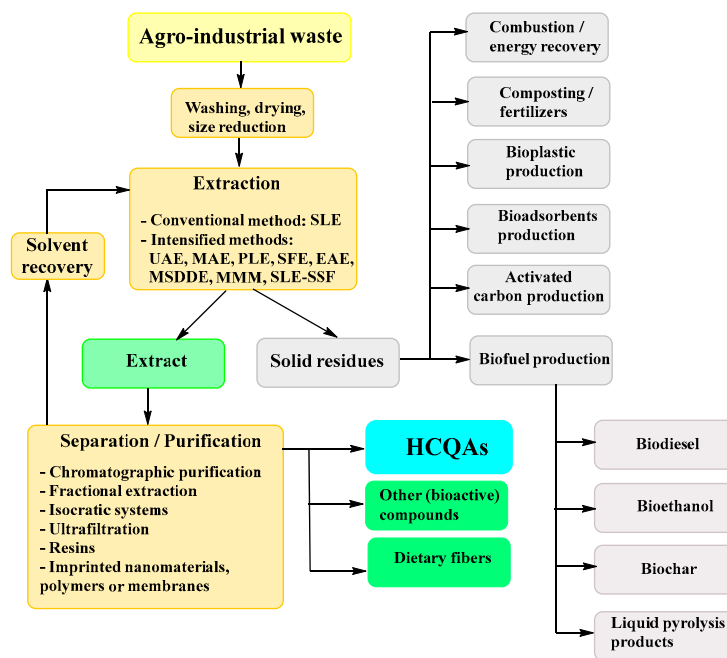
Agro-industrial waste

Washing, drying, size reduction

Extraction

- Conventional method: SLE
- Intensified methods: UAE, MAE, PLE, SFE, EAE, MSDDE, MMM, SLE-SSF

Solvent recovery

Extract

Solid residues

Separation / Purification

- Chromatographic purification
- Fractional extraction
- Isocratic systems
- Ultrafiltration
- Resins
- Imprinted nanomaterials, polymers or membranes

HCQAs

Other (bioactive) compounds

Dietary fibers

Combustion / energy recovery

Composting / fertilizers

Bioplastic production

Bioadsorbents production

Activated carbon production

Biofuel production

Biodiesel

Bioethanol

Biochar

Liquid pyrolysis products